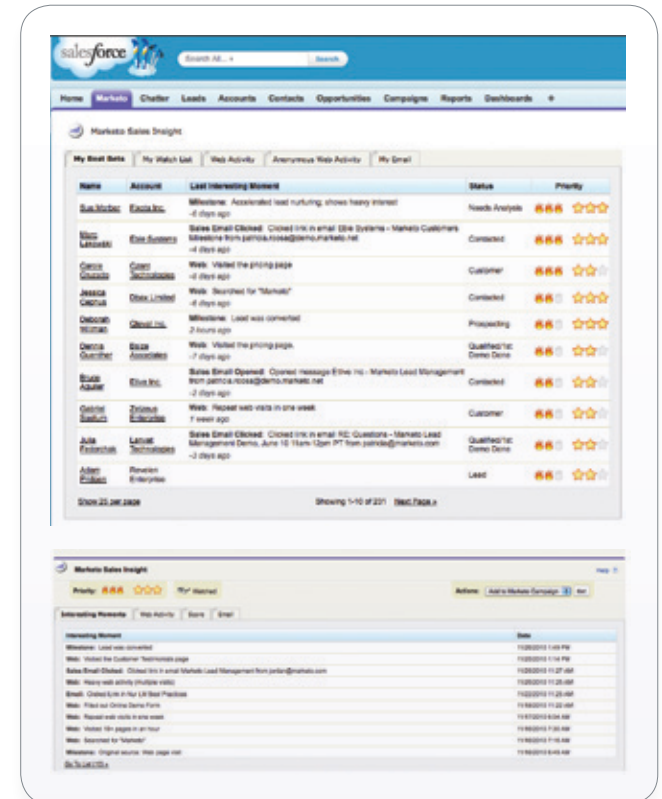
salesforce

Search All... Search

Home Marketo Chatter Leads Accounts Contacts Opportunities Campaigns Reports Dashboards +

Marketo Sales Insight

My Best Bets | My Watch List | Web Activity | Anonymous Web Activity | My Email

| Name | Account | Last Interesting Moment | Status | Priority |
|---|---|---|---|---|
| Sue Morber | Facta Inc. | Milestone: Accelerated lead nurturing, shows heavy interest -6 days ago | Needs Analysis | |
| Marc Lenowski | Elixe Systems | Sales Email Clicked: Clicked link in email Elixe Systems – Marketo Customers Milestone from patricia.rossa@demo.marketo.net -4 days ago | Contacted | |
| Carrie Chuvolo | Calant Technologies | Web: Visited the pricing page -6 days ago | Customer | |
| Jessica Cagnus | Dibex Limited | Web: Searched for "Marketo" -6 days ago | Contacted | |
| Deborah Wilman | Qlexal Inc. | Milestone: Lead was converted 2 hours ago | Prospecting | |
| Dennis Guenther | Beize Associates | Web: Visited the pricing page. -7 days ago | Qualified/1st Demo Done | |
| Bruce Aguiar | Elive Inc. | Sales Email Opened: Opened message Elive Inc - Marketo Lead Management from patricia.rossa@demo.marketo.net -2 days ago | Contacted | |
| Gabriel Saeturn | Zelaeus Enterprises | Web: Repeat web visits in one week 1 week ago | Customer | |
| Julia Feiderhak | Lanvat Technologies | Sales Email Clicked: Clicked link in email RE: Questions – Marketo Lead Management Demo, June 10 11am-12pm PT from patricia@marketo.com -3 days ago | Qualified/1st Demo Done | |
| Adam Philbion | Revelon Enterprises | | Lead | |

Show 25 per page | Showing 1-10 of 231 | Next Page »

Marketo Sales Insight | Help

Priority: Watched | Actions: Add to Marketo Campaign Go

Interesting Moments | Web Activity | Score | Email

| Interesting Moment | Date |
|---|---|
| Milestone: Lead was converted | 11/26/2013 1:49 PM |
| Web: Visited the Customer Testimonials page | 11/26/2013 1:14 PM |
| Sales Email Clicked: Clicked link in email Marketo Lead Management from jordan@marketo.com | 11/26/2013 11:27 AM |
| Web: Heavy web activity (multiple visits) | 11/26/2013 11:25 AM |
| Email: Clicked Link in Nur LM Best Practices | 11/22/2013 11:25 AM |
| Web: Filled out Online Demo Form | 11/18/2013 11:22 AM |
| Web: Repeat web visits in one week | 11/07/2013 6:54 AM |
| Web: Visited 10+ pages in an hour | 11/06/2013 7:20 AM |
| Web: Searched for "Marketo" | 11/06/2013 7:16 AM |
| Milestone: Original source: Web page visit | 11/06/2013 6:45 AM |

Go To List (10) »